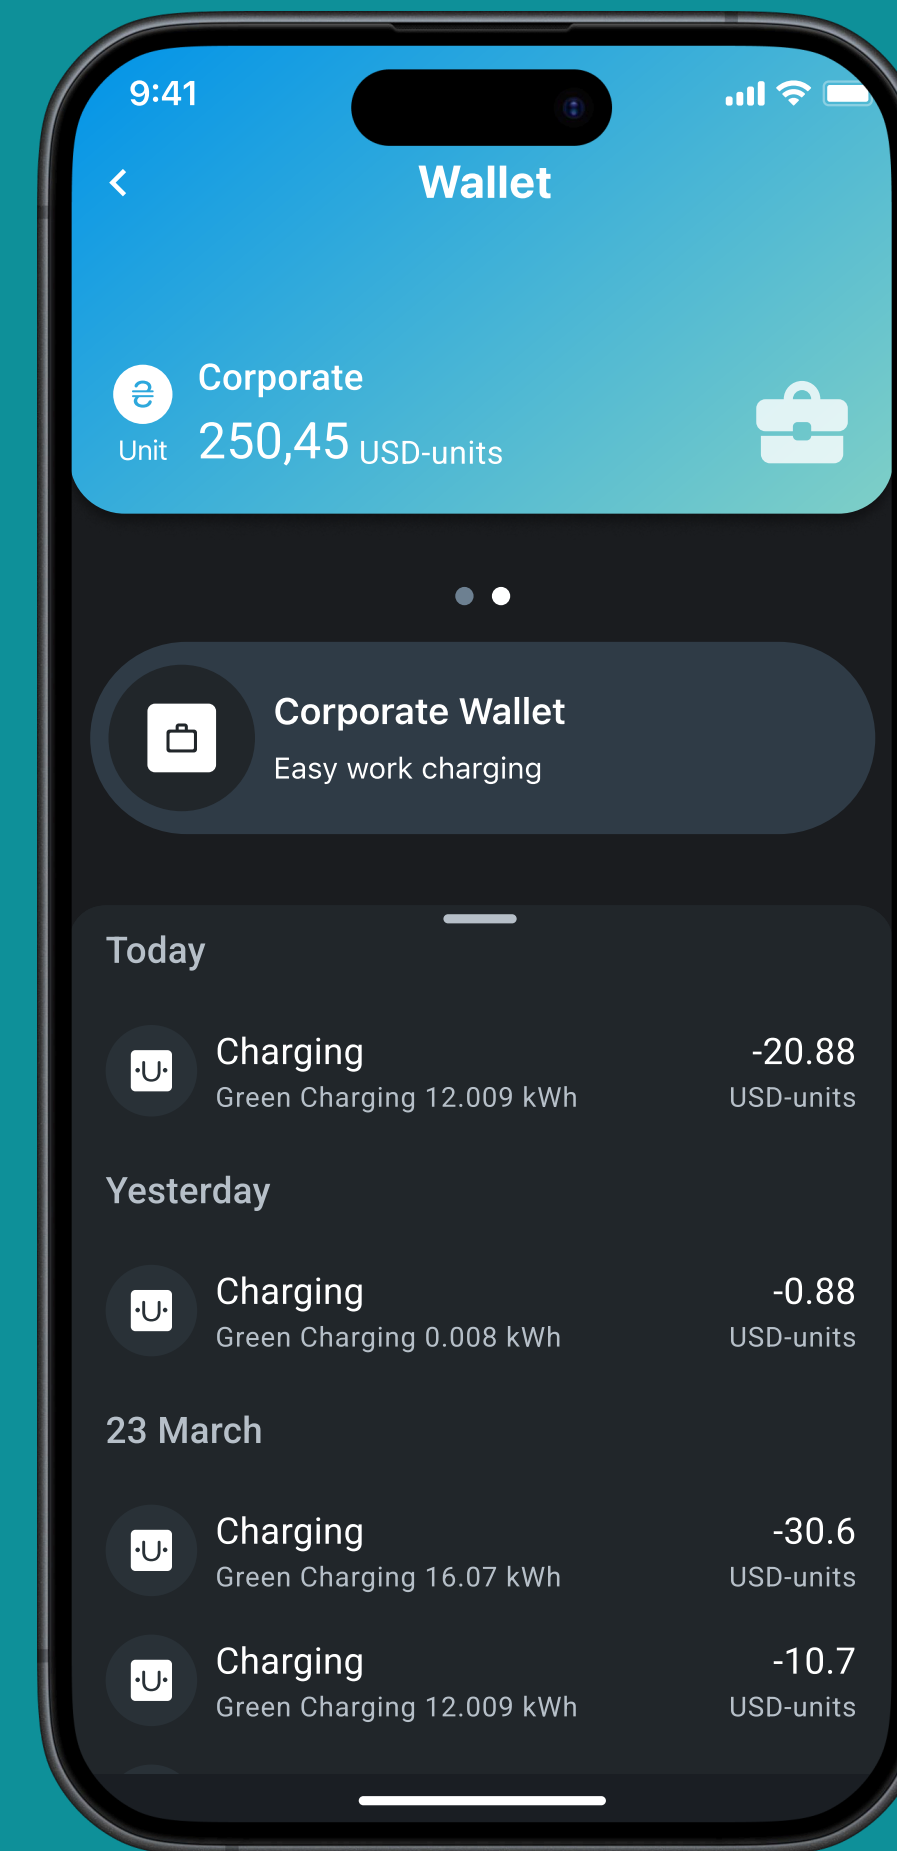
9:41

Wallet

Corporate

Unit 250,45 USD-units

Corporate Wallet

Easy work charging

Today

Charging
Green Charging 12.009 kWh
-20.88
USD-units

Yesterday

Charging
Green Charging 0.008 kWh
-0.88
USD-units

23 March

Charging
Green Charging 16.07 kWh
-30.6
USD-units

Charging
Green Charging 12.009 kWh
-10.7
USD-units